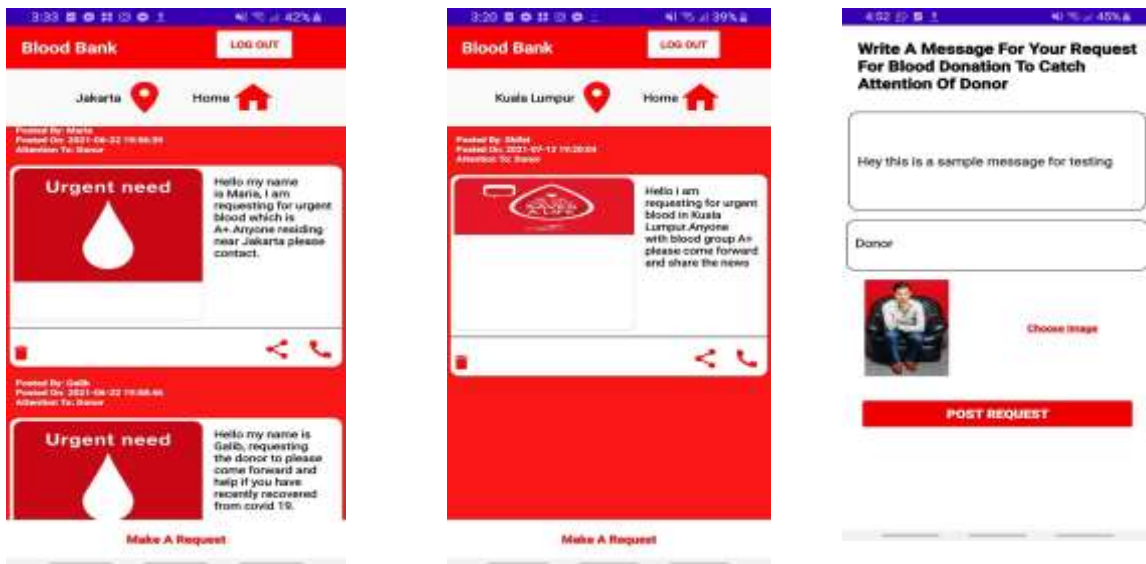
3:33 42%

Blood Bank

LOG OUT

Jakarta

Home

Posted By: Maria
Posted On: 2021-06-22 19:06:34
Attention To: Donor

Urgent need

Hello my name is Maria, I am requesting for urgent blood which is A+ Anyone residing near Jakarta please contact.

Posted By: Galib
Posted On: 2021-06-22 19:08:46
Attention To: Donor

Urgent need

Hello my name is Galib, requesting the donor to please come forward and help if you have recently recovered from covid 19.

Make A Request

3:20 39%

Blood Bank

LOG OUT

Kuala Lumpur

Home

Posted By: Shifat
Posted On: 2021-07-12 19:20:04
Attention To: Donor

SAVE A LIFE

Hello i am requesting for urgent blood in Kuala Lumpur.Anyone with blood group A+ please come forward and share the news

Make A Request

4:52 45%

Write A Message For Your Request For Blood Donation To Catch Attention Of Donor

Hey this is a sample message for testing

Donor

Choose Image

POST REQUEST